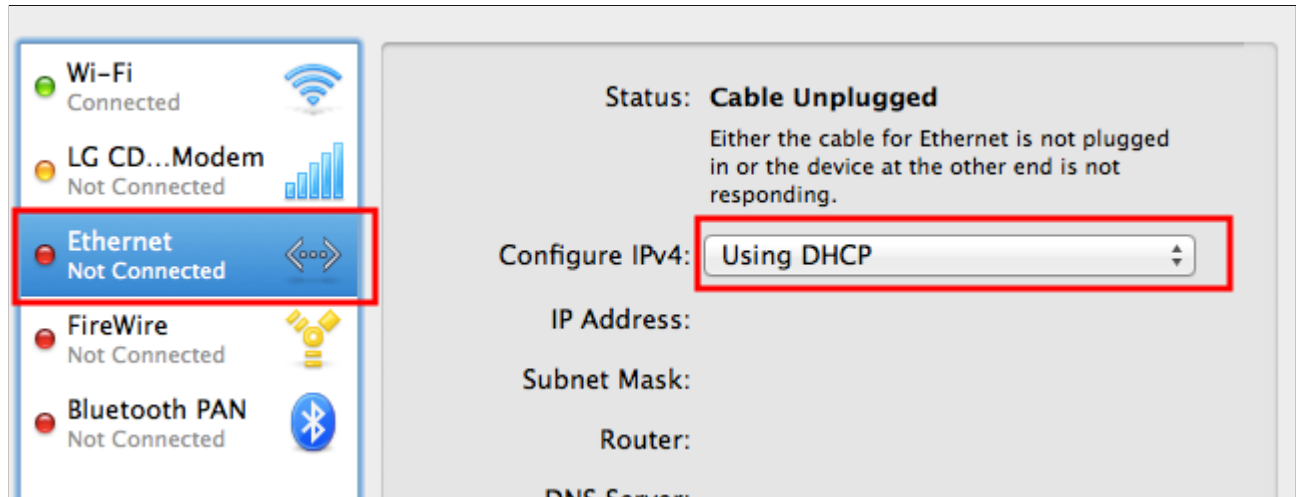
Wi-Fi
Connected

LG CD...Modem
Not Connected

Ethernet
Not Connected

FireWire
Not Connected

Bluetooth PAN
Not Connected

Status: Cable Unplugged

Either the cable for Ethernet is not plugged in or the device at the other end is not responding.

Configure IPv4: Using DHCP

IP Address:

Subnet Mask:

Router:

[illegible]